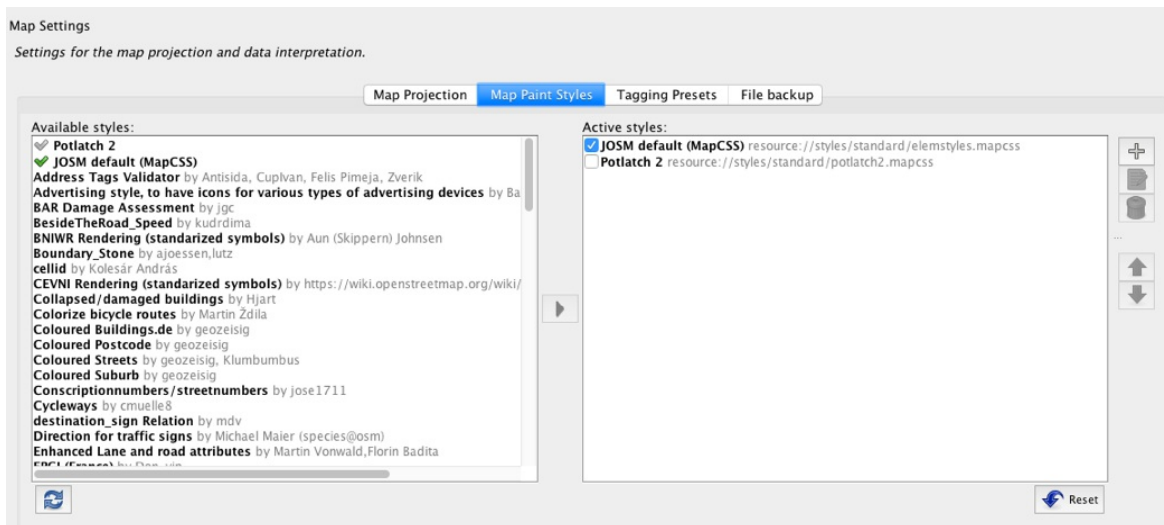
Map Settings

Settings for the map projection and data interpretation.

Map Projection | Map Paint Styles | Tagging Presets | File backup

Available styles:

Potlatch 2
JOSM default (MapCSS)
Address Tags Validator by Antisida, CupIvan, Felis Pimeja, Zverik
Advertising style, to have icons for various types of advertising devices by Ba
BAR Damage Assessment by jgc
BesideTheRoad_Speed by kudrdima
BNIWR Rendering (standarized symbols) by Aun (Skippern) Johnsen
Boundary_Stone by ajoessen,lutz
cellid by Kolesár András
CEVNI Rendering (standarized symbols) by https://wiki.openstreetmap.org/wiki/
Collapsed/damaged buildings by Hjart
Colorize bicycle routes by Martin Ždila
Coloured Buildings.de by geozeisig
Coloured Postcode by geozeisig
Coloured Streets by geozeisig, Klumbumbus
Coloured Suburb by geozeisig
Conscriptionnumbers/streetnumbers by jose1711
Cycleways by cmuelle8
destination_sign Relation by mdv
Direction for traffic signs by Michael Maier (species@osm)
Enhanced Lane and road attributes by Martin Vonwald,Florin Badita
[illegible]

Active styles:

JOSM default (MapCSS) resource://styles/standard/elemstyles.mapcss
Potlatch 2 resource://styles/standard/potlatch2.mapcss

Reset